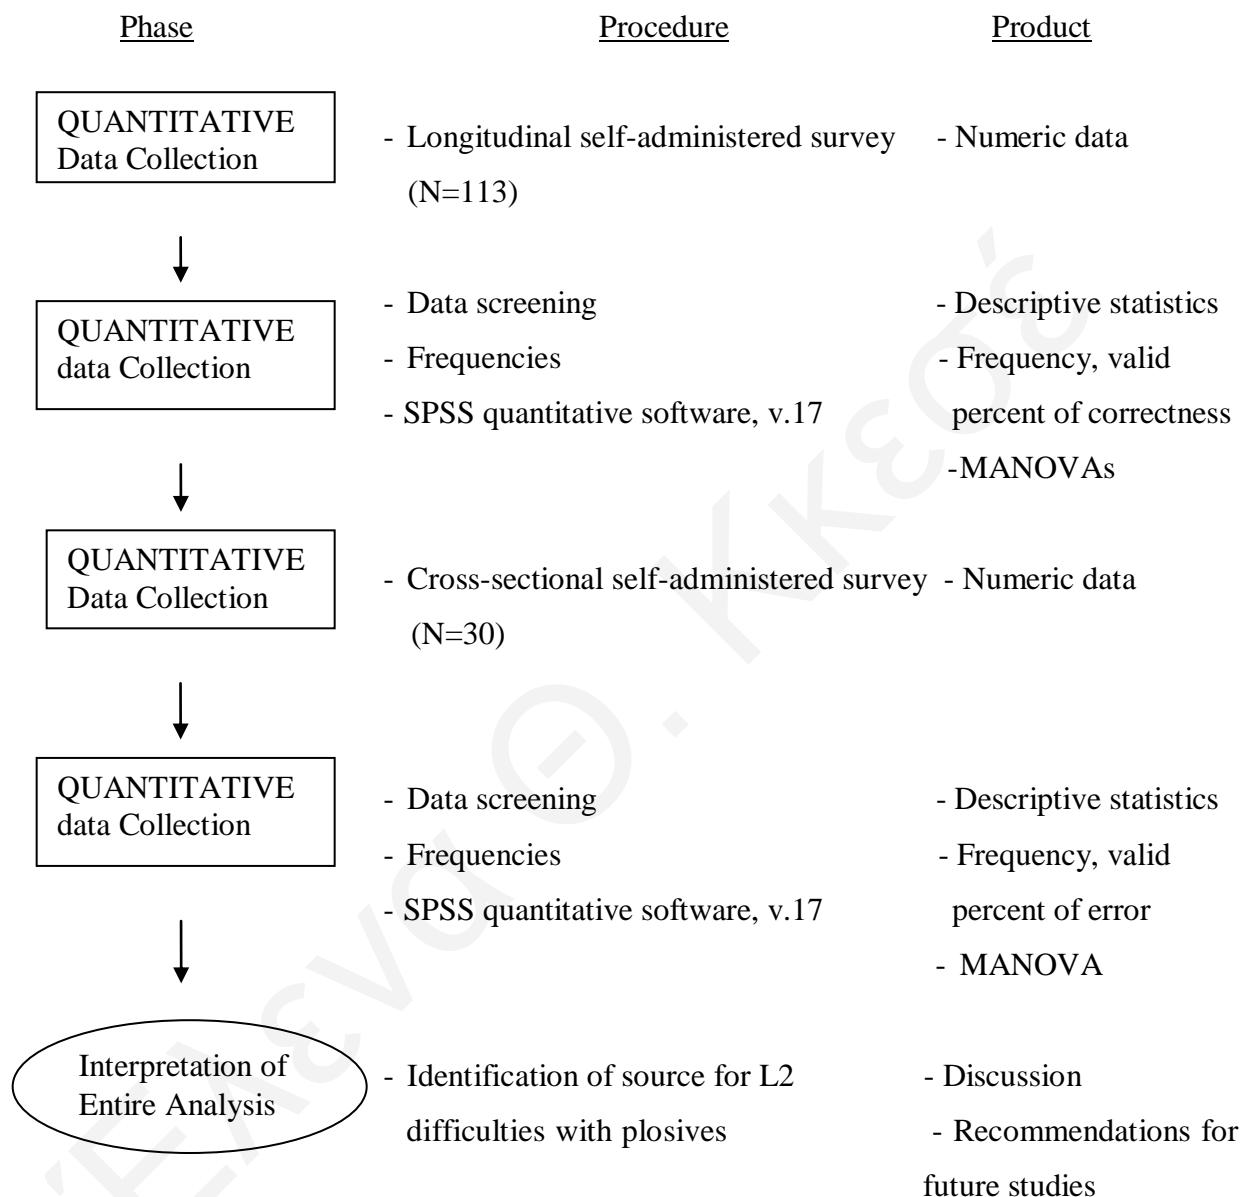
Phase Procedure Product

QUANTITATIVE Data Collection

- Longitudinal self-administered survey (N=113)

- Numeric data

QUANTITATIVE data Collection

- Data screening
- Frequencies
- SPSS quantitative software, v.17

- Descriptive statistics
- Frequency, valid percent of correctness
-MANOVAs

QUANTITATIVE Data Collection

- Cross-sectional self-administered survey (N=30)

- Numeric data

QUANTITATIVE data Collection

- Data screening
- Frequencies
- SPSS quantitative software, v.17

- Descriptive statistics
- Frequency, valid percent of error
- MANOVA

Interpretation of Entire Analysis

- Identification of source for L2 difficulties with plosives

- Discussion
- Recommendations for future studies

Έλενα Θ. Γκέσος